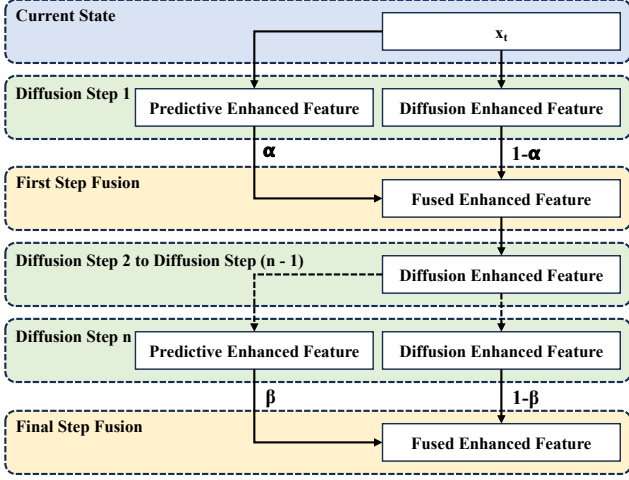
Current State

$x_t$

Diffusion Step 1

Predictive Enhanced Feature

Diffusion Enhanced Feature

α

1-α

First Step Fusion

Fused Enhanced Feature

Diffusion Step 2 to Diffusion Step (n - 1)

Diffusion Enhanced Feature

Diffusion Step n

Predictive Enhanced Feature

Diffusion Enhanced Feature

β

1-β

Final Step Fusion

Fused Enhanced Feature